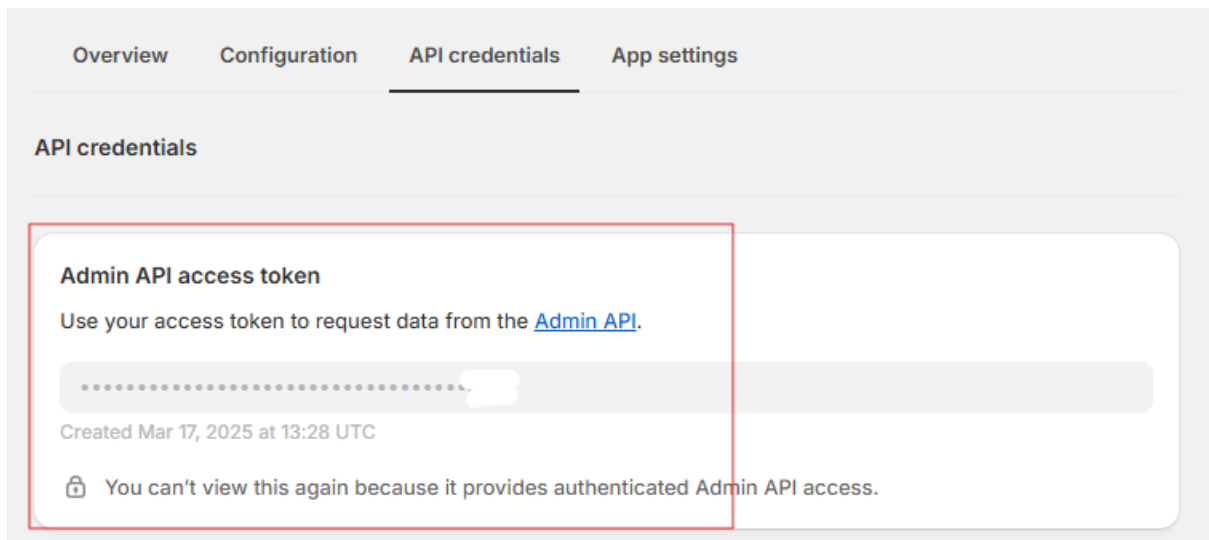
Overview Configuration API credentials App settings

API credentials

Admin API access token

Use your access token to request data from the Admin API.

••••••••••••••••••••••••••••••••••••••••••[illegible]

Created Mar 17, 2025 at 13:28 UTC

You can't view this again because it provides authenticated Admin API access.